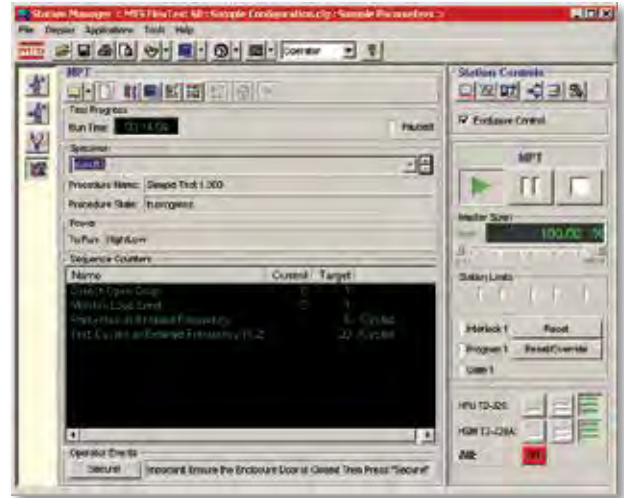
Station Manager < MTS FlexTest 60 : Sample Configuration.cfg : Sample Parameters >

File Display Applications Tools Help

MTS

Operator

MPT

Test Progress

Run Time: 00:14:56

Paused

Specimen

Procedure Name: Sample Test 1.000

Procedure State: In progress

Power

To Run: High&on

Sequence Counters

| Name | Current | Target |
|---|---|---|
| Close in Open Grips | 0 | 1 |
| Wait for Load Limit | 0 | 1 |
| Perform Cycles at Loaded Frequency | | 0 Cycles |
| End Cycles at Entered Frequency 71.2 | | 20 Cycles |

Operator Events

Secured

Important: Ensure the Enclosure Door is Closed Then Press "Secured"

Station Controls

Exclusive Control

MPT

Master Span

100.00 %

Station Limits

Interlock 1

Reset

Program 1

Reset/Override

Gate 1

HPU T2-020

HSM T2-028A

JW